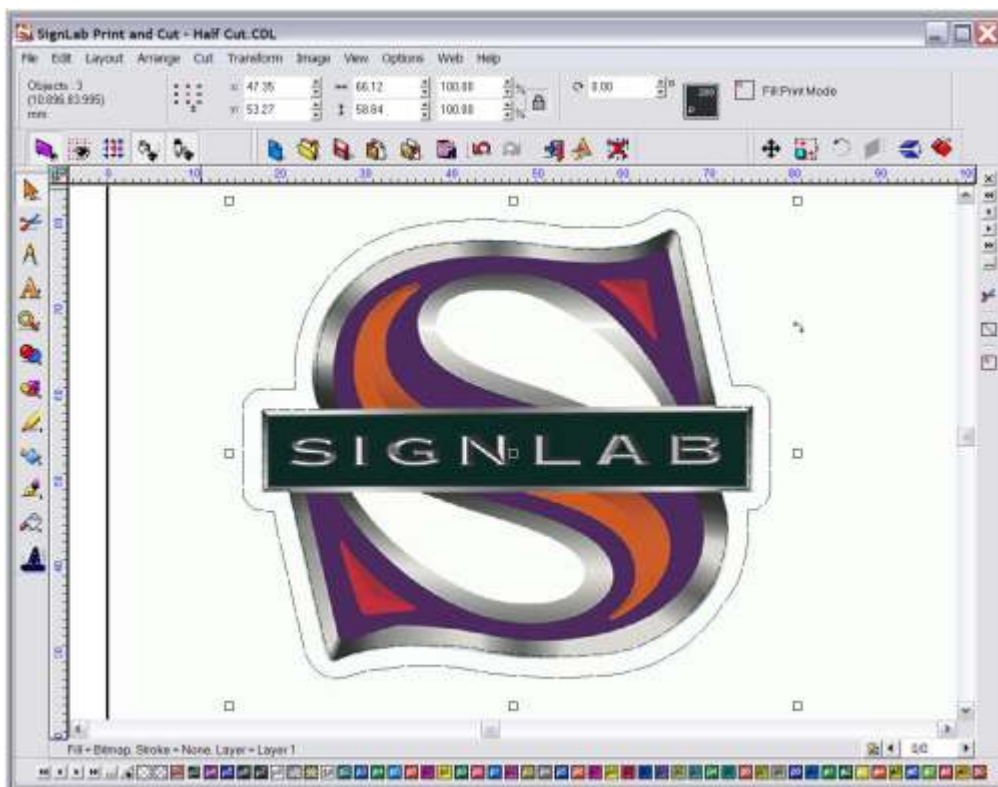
SignLab Print and Cut - Half Cut.CDL

File Edit Layout Arrange Cut Transform Image View Options Web Help

Objects : 3
(10.896,83.995)
mm

x: 47.35
y: 53.27
66.12
58.84
100.00
100.00
0.00

Fill/Print Mode

0 10 20 30 40 50 60 70 80 90 100

SIGNLAB

Fill = Bitmap, Stroke = None, Layer = Layer 1

0/0